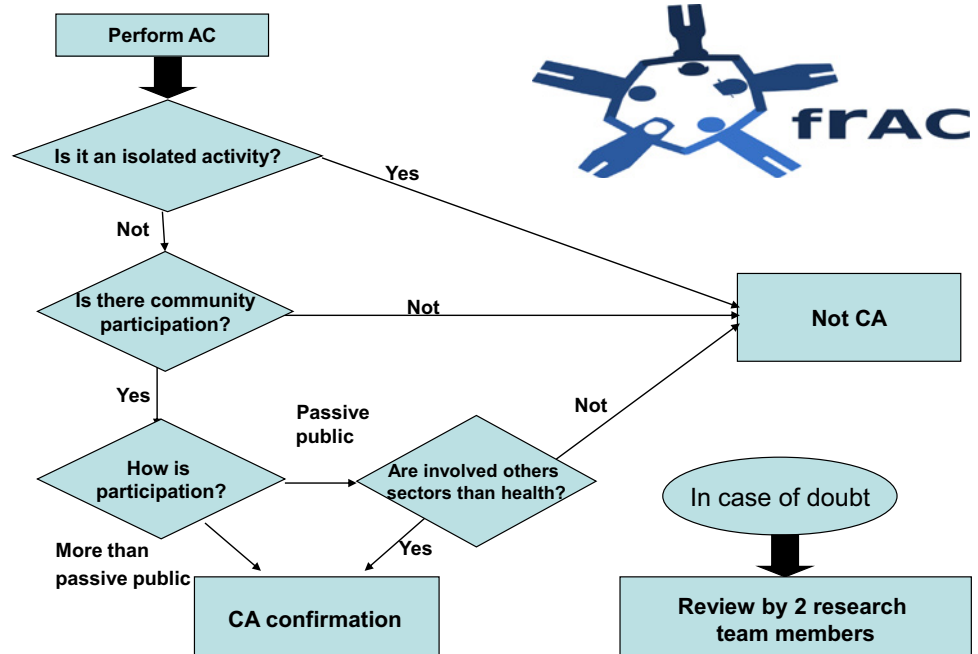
Perform AC

fRAC

Is it an isolated activity?

Yes

Not

Is there community participation?

Not

Not CA

Yes

Passive public

Not

How is participation?

Are involved others sectors than health?

In case of doubt

More than passive public

Yes

CA confirmation

Review by 2 research team members